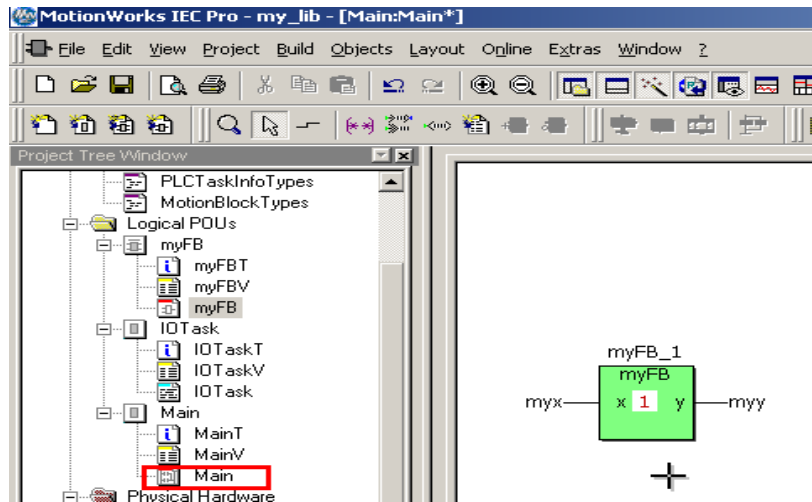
MotionWorks IEC Pro - my_lib - [Main:Main*]

File Edit View Project Build Objects Layout Online Extras Window ?

Project Tree Window

PLCTaskInfoTypes
MotionBlockTypes
Logical POUs
myFB
myFBT
myFBV
myFB
IOTask
IOTaskT
IOTaskV
IOTask
Main
MainT
MainV
Main
Physical Hardware

myFB_1
myFB
myx
x
1
y
myy